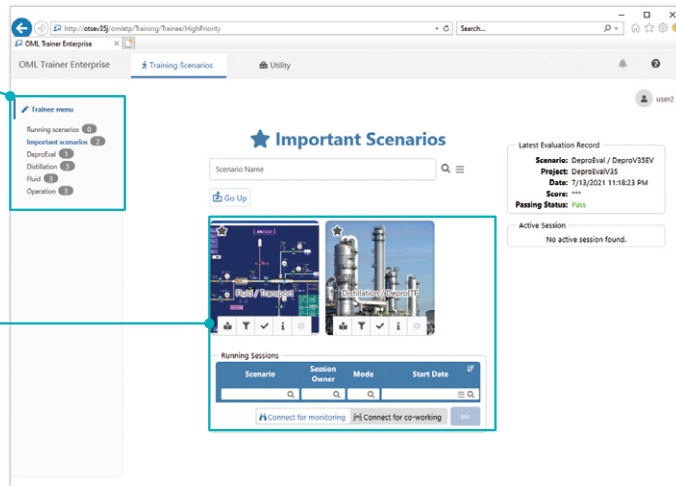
http://otsev35j/omletp/Training/Trainee/HighPriority
Search...
OML Trainer Enterprise
OML Trainer Enterprise
Training Scenarios
Utility
user2
Trainee menu
Running scenarios 0
Important scenarios 2
DeproEval 1
Distillation 1
Fluid 1
Operation 1
Important Scenarios
Scenario Name
Go Up
Fluid / Transport
Distillation / DeproEV
Latest Evaluation Record
Scenario: DeproEval / DeproV35EV
Project: DeproEvalV35
Date: 7/13/2021 11:18:23 PM
Score: ***
Passing Status: Pass
Active Session
No active session found.
Running Sessions
| Scenario | Session Owner | Mode | Start Date |
|---|---|---|---|
Connect for monitoring
Connect for co-working
Join